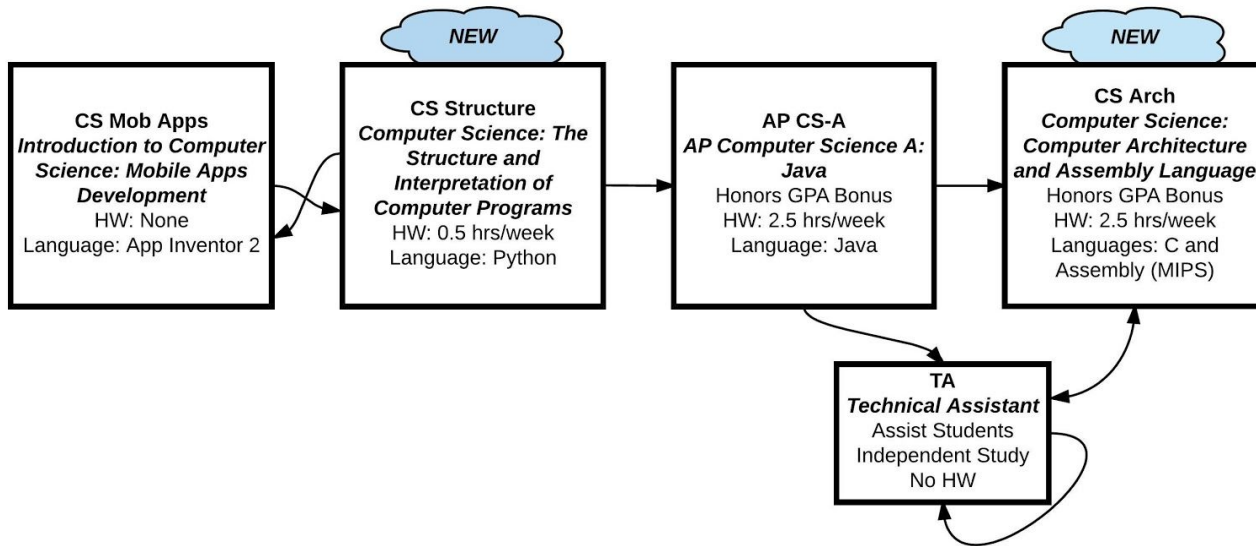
CS Mob Apps
*Introduction to Computer Science: Mobile Apps Development*
HW: None
Language: App Inventor 2

NEW

CS Structure
*Computer Science: The Structure and Interpretation of Computer Programs*
HW: 0.5 hrs/week
Language: Python

AP CS-A
*AP Computer Science A: Java*
Honors GPA Bonus
HW: 2.5 hrs/week
Language: Java

NEW

CS Arch
*Computer Science: Computer Architecture and Assembly Language*
Honors GPA Bonus
HW: 2.5 hrs/week
Languages: C and Assembly (MIPS)

TA
*Technical Assistant*
Assist Students
Independent Study
No HW